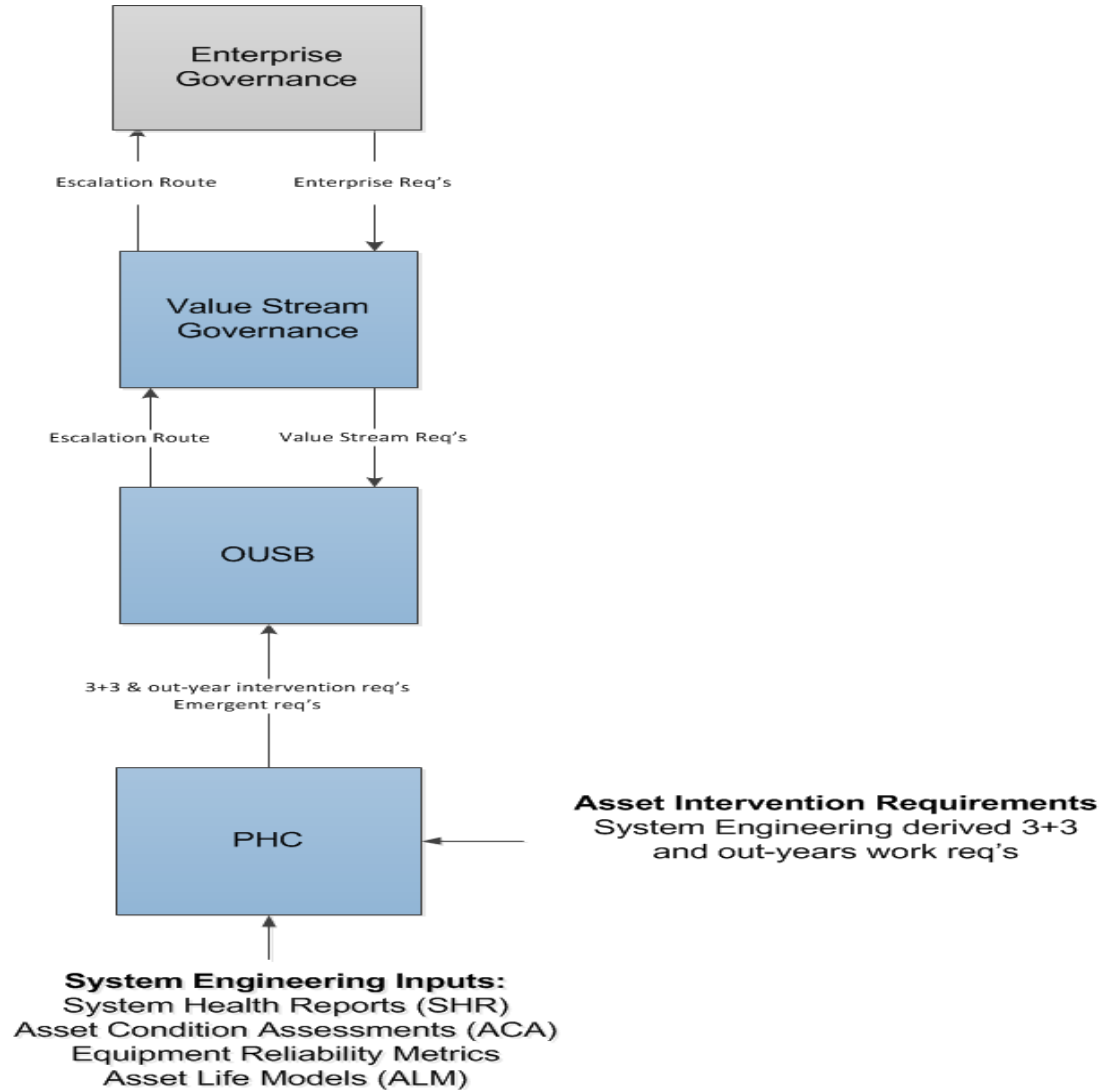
Enterprise Governance

Escalation Route

Enterprise Req's

Value Stream Governance

Escalation Route

Value Stream Req's

OUSB

3+3 & out-year intervention req's
Emergent req's

PHC

**Asset Intervention Requirements**
System Engineering derived 3+3 and out-years work req's

**System Engineering Inputs:**
System Health Reports (SHR)
Asset Condition Assessments (ACA)
Equipment Reliability Metrics
Asset Life Models (ALM)